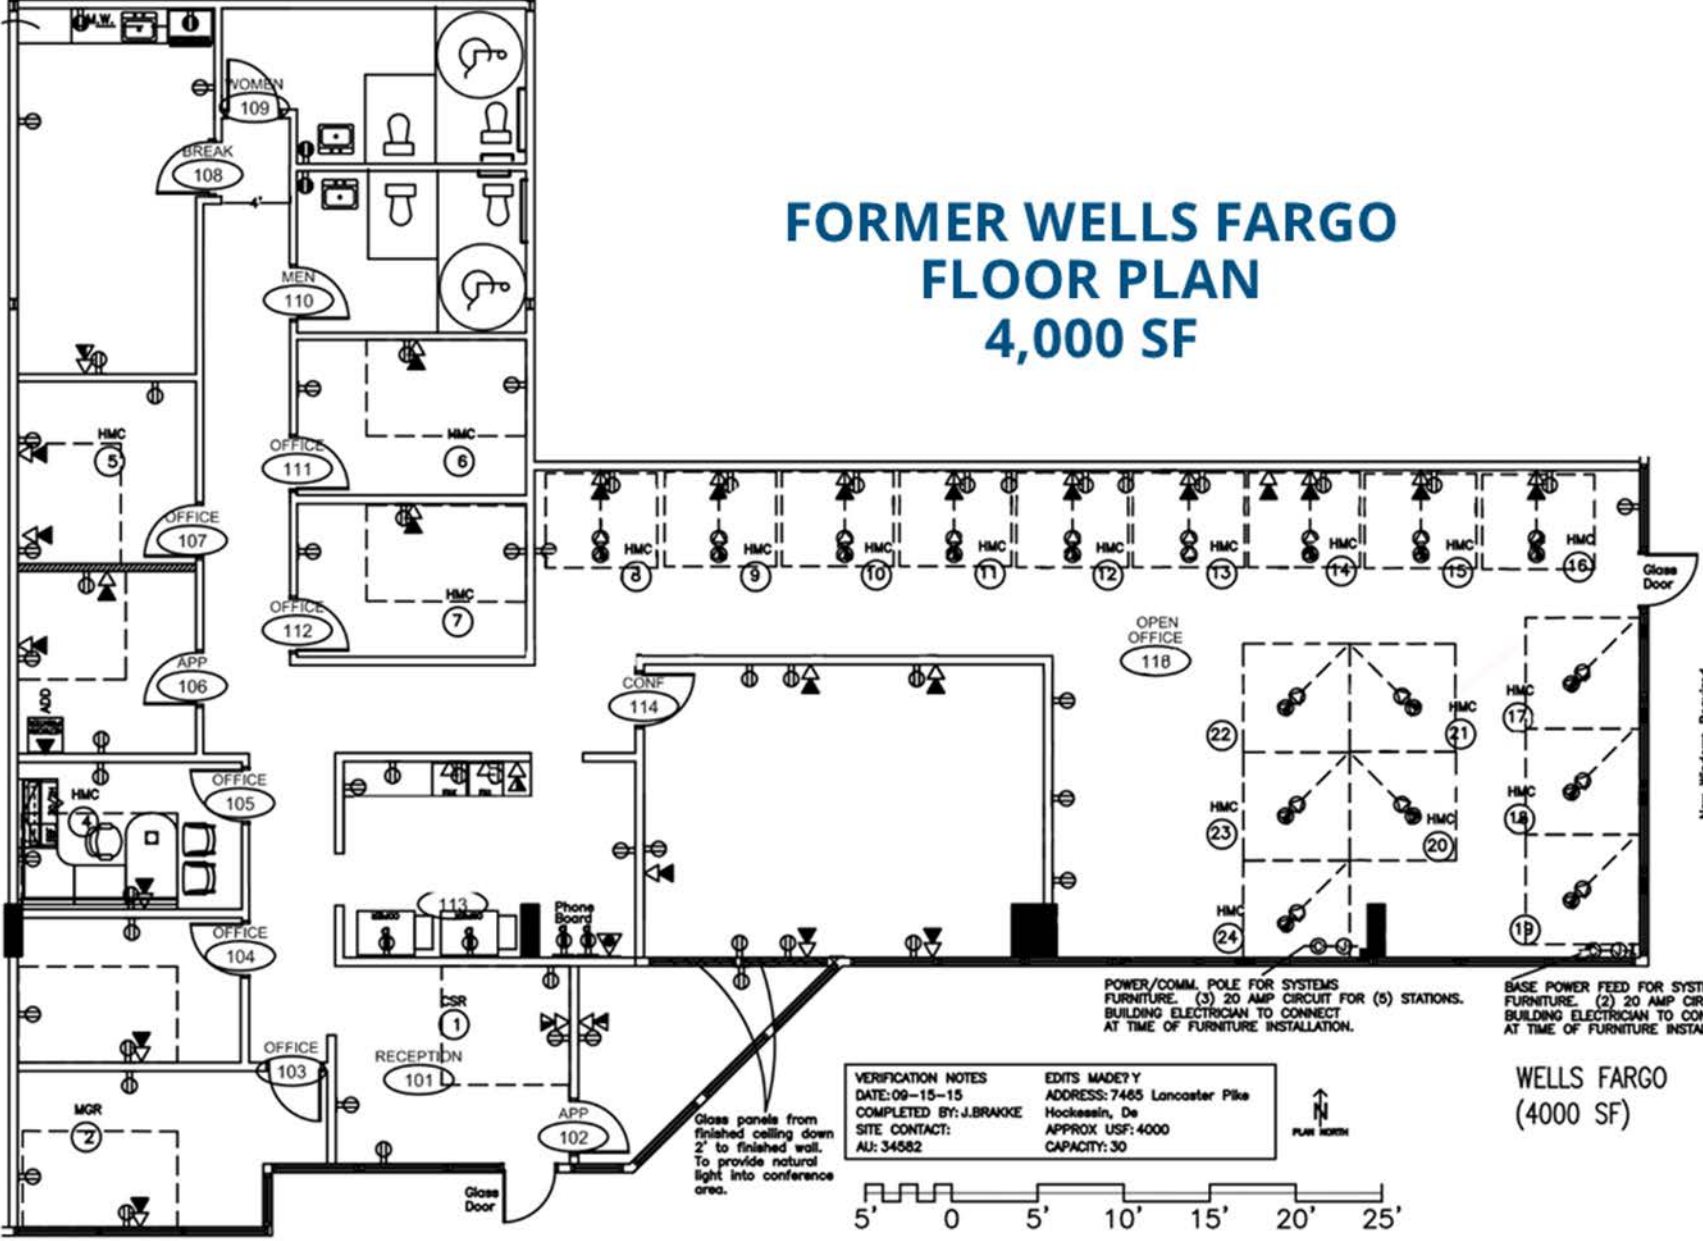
FORMER WELLS FARGO
FLOOR PLAN
4,000 SF

M.W.

WOMEN
109

BREAK
108

4'

MEN
110

HMC
5

HMC
6

OFFICE
111

OFFICE
107

OFFICE
112

HMC
7

APP
106

OFFICE
105

HMC
4

OFFICE
104

OFFICE
103

MGR
2

HMC
8

HMC
9

HMC
10

HMC
11

HMC
12

HMC
13

HMC
14

HMC
15

HMC
16

Glass Door

OPEN OFFICE
118

CONF
114

22

HMC
21

HMC
17

HMC
23

HMC
20

HMC
18

HMC
24

19

113

Phone Board

CSR
1

RECEPTION
101

APP
102

Glass Door

Glass panels from finished ceiling down 2' to finished wall. To provide natural light into conference area.

POWER/COMM. POLE FOR SYSTEMS FURNITURE. (3) 20 AMP CIRCUIT FOR (5) STATIONS. BUILDING ELECTRICIAN TO CONNECT AT TIME OF FURNITURE INSTALLATION.

BASE POWER FEED FOR SYST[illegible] FURNITURE. (2) 20 AMP CIR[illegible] BUILDING ELECTRICIAN TO CO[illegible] AT TIME OF FURNITURE INSTA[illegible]

VERIFICATION NOTES
DATE: 09-15-15
COMPLETED BY: J.BRAKKE
SITE CONTACT:
AU: 34582

EDITS MADE? Y
ADDRESS: 7465 Lancaster Pike
Hockessin, De
APPROX USF: 4000
CAPACITY: 30

N
PLAN NORTH

WELLS FARGO
(4000 SF)

5' 0 5' 10' 15' 20' 25'